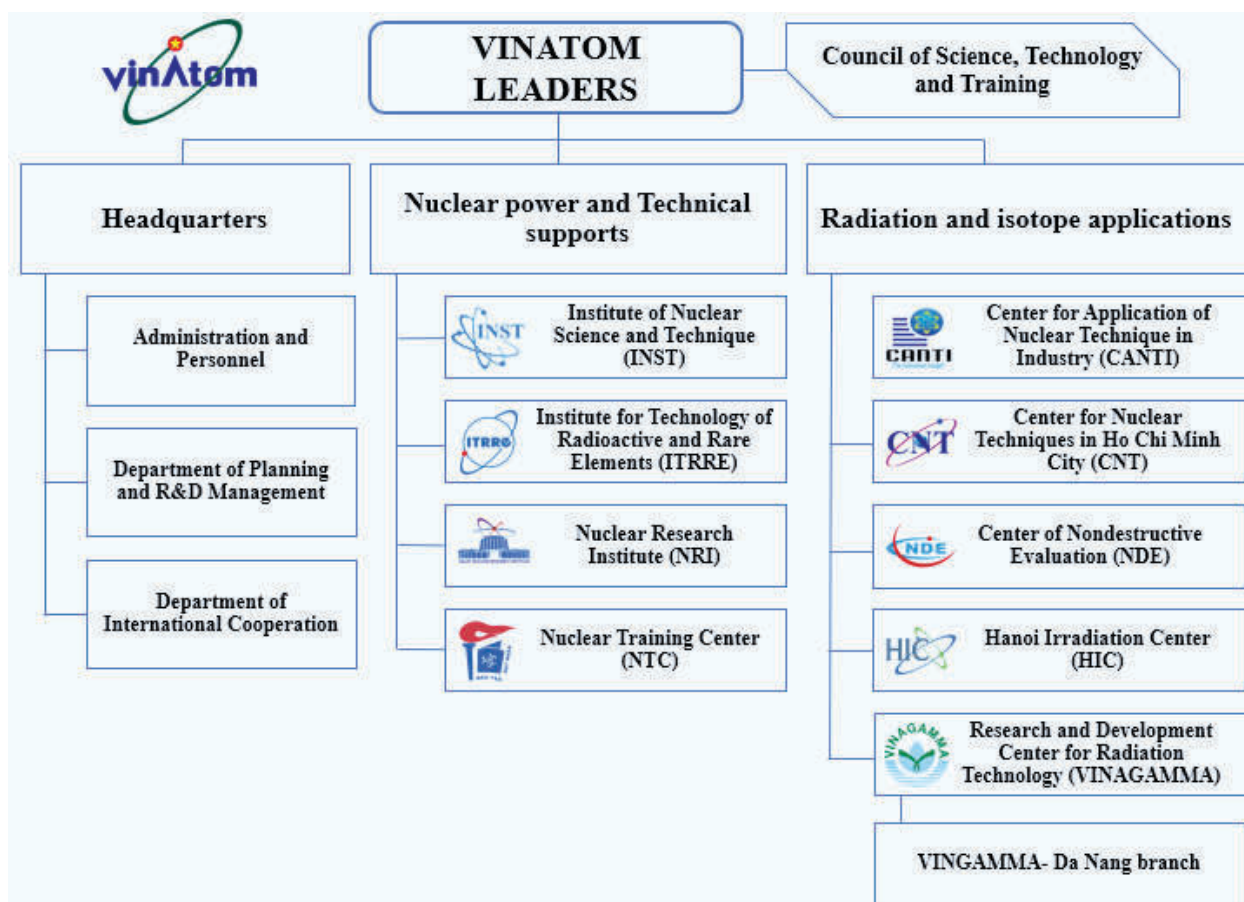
vinAtom

VINATOM LEADERS

Council of Science, Technology and Training

Headquarters

Administration and Personnel

Department of Planning and R&D Management

Department of International Cooperation

Nuclear power and Technical supports

INST

Institute of Nuclear Science and Technique (INST)

ITRRE

Institute for Technology of Radioactive and Rare Elements (ITRRE)

Nuclear Research Institute (NRI)

Nuclear Training Center (NTC)

Radiation and isotope applications

CANTI

Center for Application of Nuclear Technique in Industry (CANTI)

CNT

Center for Nuclear Techniques in Ho Chi Minh City (CNT)

NDE

Center of Nondestructive Evaluation (NDE)

HIC

Hanoi Irradiation Center (HIC)

VINAGAMMA

Research and Development Center for Radiation Technology (VINAGAMMA)

VINGAMMA- Da Nang branch